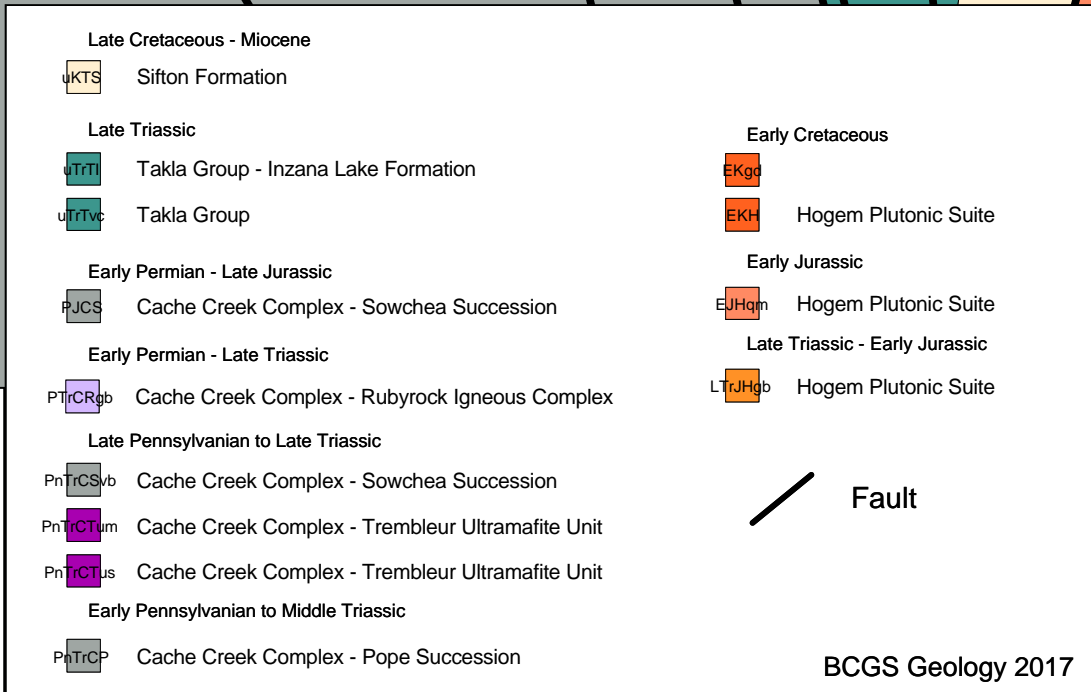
Late Cretaceous - Miocene

uKTS Sifton Formation

Late Triassic

uTrTI Takla Group - Inzana Lake Formation

uTrTvc Takla Group

Early Permian - Late Jurassic

PJCS Cache Creek Complex - Sowchea Succession

Early Permian - Late Triassic

PTrCRgb Cache Creek Complex - Rubyrock Igneous Complex

Late Pennsylvanian to Late Triassic

PnTrCSvb Cache Creek Complex - Sowchea Succession

PnTrCTum Cache Creek Complex - Trembleur Ultramafite Unit

PnTrCTus Cache Creek Complex - Trembleur Ultramafite Unit

Early Pennsylvanian to Middle Triassic

PnTrCP Cache Creek Complex - Pope Succession

Early Cretaceous

EKgd

EKH Hogem Plutonic Suite

Early Jurassic

EJHqm Hogem Plutonic Suite

Late Triassic - Early Jurassic

LTrJHgb Hogem Plutonic Suite

Fault

BCGS Geology 2017